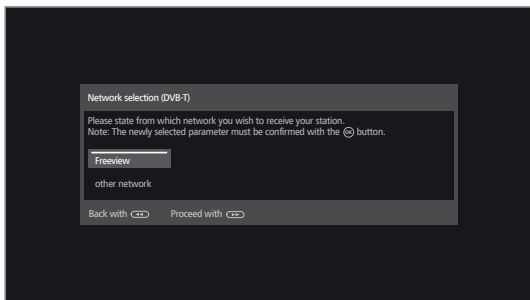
Network selection (DVB-T)

Please state from which network you wish to receive your station.
Note: The newly selected parameter must be confirmed with the OK button.

Freeview

other network

Back with ◄◄    Proceed with ►►